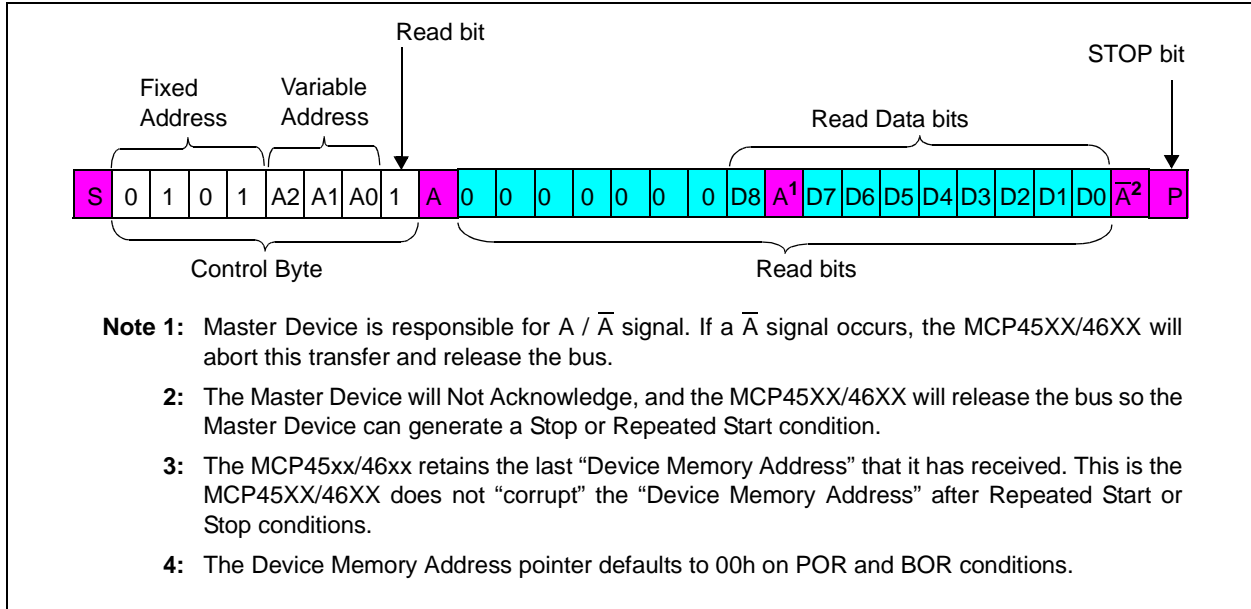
Read bit

STOP bit

Fixed Address

Variable Address

Read Data bits

| S | 0 | 1 | 0 | 1 | A2 | A1 | A0 | 1 | A | 0 | 0 | 0 | 0 | 0 | 0 | 0 | D8 | $A^1$ | D7 | D6 | D5 | D4 | D3 | D2 | D1 | D0 | $\overline{A}^2$ | P |
|---|---|---|---|---|---|---|---|---|---|---|---|---|---|---|---|---|---|---|---|---|---|---|---|---|---|---|---|---|

Control Byte

Read bits

**Note 1:** Master Device is responsible for A / $\overline{A}$ signal. If a $\overline{A}$ signal occurs, the MCP45XX/46XX will abort this transfer and release the bus.

**2:** The Master Device will Not Acknowledge, and the MCP45XX/46XX will release the bus so the Master Device can generate a Stop or Repeated Start condition.

**3:** The MCP45xx/46xx retains the last “Device Memory Address” that it has received. This is the MCP45XX/46XX does not “corrupt” the “Device Memory Address” after Repeated Start or Stop conditions.

**4:** The Device Memory Address pointer defaults to 00h on POR and BOR conditions.